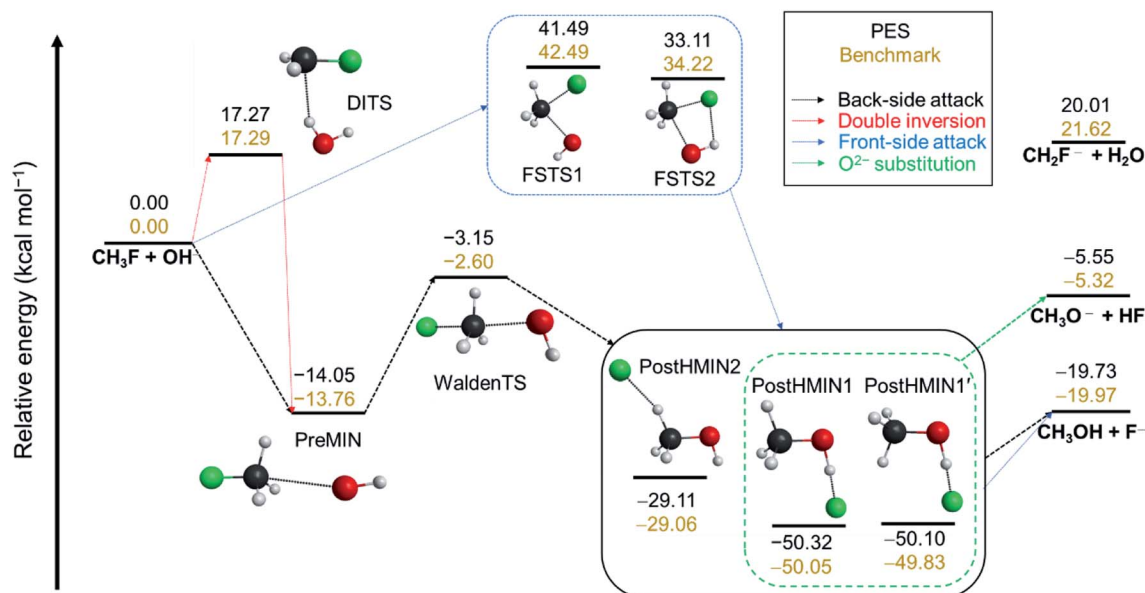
Relative energy (kcal mol$^{-1}$)

DITS

17.27
17.29

0.00
0.00
$CH_3F + OH^-$

41.49
42.49
FSTS1

33.11
34.22
FSTS2

PES
Benchmark

Back-side attack
Double inversion
Front-side attack
$O^{2-}$ substitution

20.01
21.62
$CH_2F^- + H_2O$

−3.15
−2.60
WaldenTS

−14.05
−13.76
PreMIN

−5.55
−5.32
$CH_3O^- + HF$

PostHMIN2
−29.11
−29.06

PostHMIN1
−50.32
−50.05

PostHMIN1′
−50.10
−49.83

−19.73
−19.97
$CH_3OH + F^-$